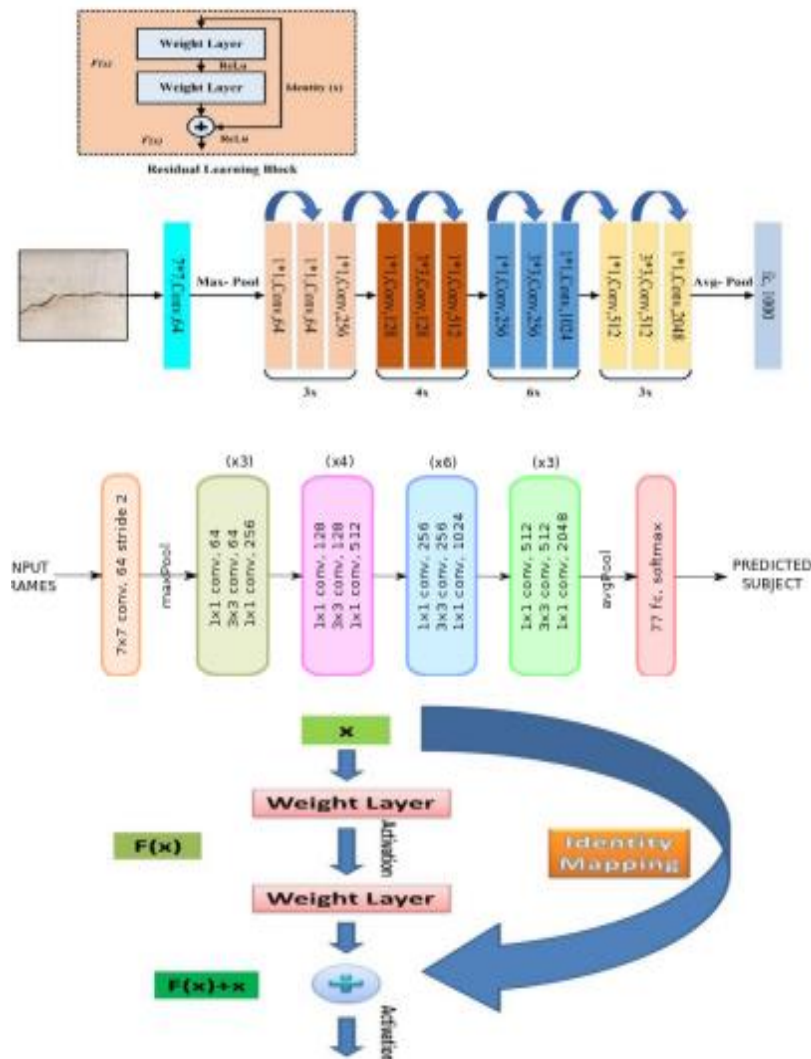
Weight Layer
F(x)
ReLu
Weight Layer
Identity (x)
F(x)
ReLu
Residual Learning Block

7*7,Conv,64
Max- Pool
1*1,Conv,64
3*3,Conv,64
1*1,Conv,256
3x
1*1,Conv,128
3*3,Conv,128
1*1,Conv,512
4x
1*1,Conv,256
3*3,Conv,256
1*1,Conv,1024
6x
1*1,Conv,512
3*3,Conv,512
1*1,Conv,2048
3x
Avg- Pool
fc, 1000

NPUT
RAMES
7x7 conv, 64 stride 2
maxPool
(x3)
1x1 conv, 64
3x3 conv, 64
1x1 conv, 256
(x4)
1x1 conv, 128
3x3 conv, 128
1x1 conv, 512
(x6)
1x1 conv, 256
3x3 conv, 256
1x1 conv, 1024
(x3)
1x1 conv, 512
3x3 conv, 512
1x1 conv, 2048
avgPool
77 fc, softmax
PREDICTED
SUBJECT

x
Weight Layer
F(x)
Activation
Identity
Mapping
Weight Layer
F(x)+x
+
Activation